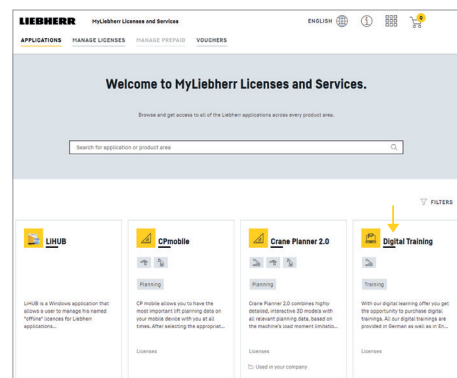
LIEBHERR MyLiebherr Licenses and Services

ENGLISH

0

APPLICATIONS MANAGE LICENSES MANAGE PREPAID VOUCHERS

Welcome to MyLiebherr Licenses and Services.

Browse and get access to all of the Liebherr applications across every product area.

Search for application or product area

FILTERS

LiHUB

LiHUB is a Windows application that allows a user to manage his named "offline" licences for Liebherr applications...

CPmobile

Planning

CP mobile allows you to have the most important lift planning data on your mobile device with you at all times. After selecting the appropriat...

Licenses

Crane Planner 2.0

Planning

Crane Planner 2.0 combines highly detailed, interactive 3D models with all relevant planning data, based on the machine's load moment limitatio...

Licenses

Used in your company

Digital Training

Training

With our digital learning offer you get the opportunity to purchase digital trainings. All our digital trainings are provided in German as well as in En...

Licenses